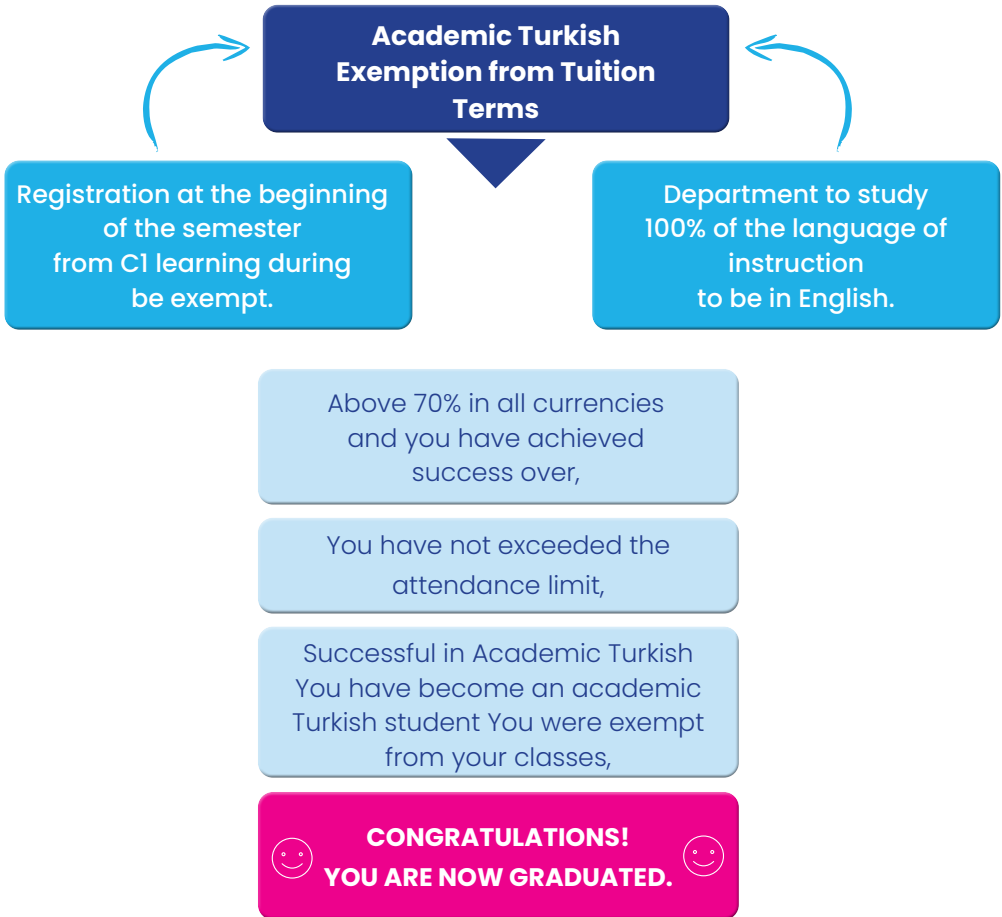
Academic Turkish Exemption from Tuition Terms

Registration at the beginning of the semester from C1 learning during be exempt.

Department to study 100% of the language of instruction to be in English.

Above 70% in all currencies and you have achieved success over,

You have not exceeded the attendance limit,

Successful in Academic Turkish You have become an academic Turkish student You were exempt from your classes,

CONGRATULATIONS!
YOU ARE NOW GRADUATED.